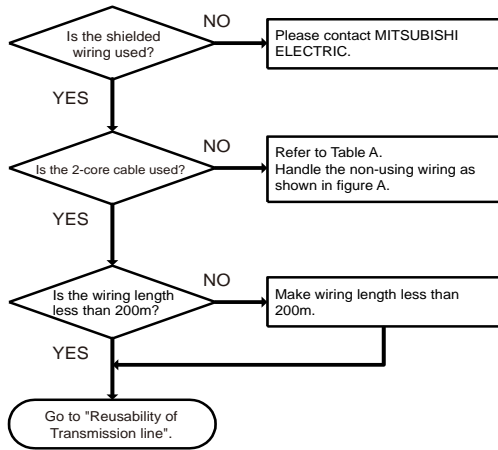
Is the shielded wiring used?

NO

Please contact MITSUBISHI ELECTRIC.

YES

Is the 2-core cable used?

NO

Refer to Table A.
Handle the non-using wiring as shown in figure A.

YES

Is the wiring length less than 200m?

NO

Make wiring length less than 200m.

YES

Go to "Reusability of Transmission line".